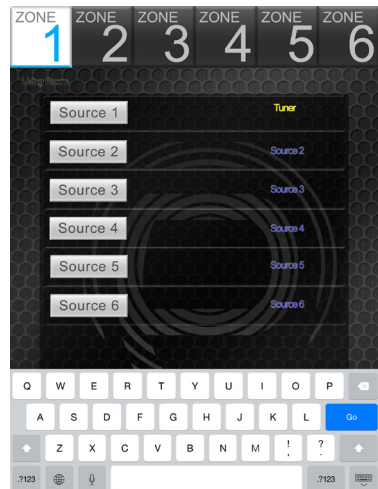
ZONE 1
ZONE 2
ZONE 3
ZONE 4
ZONE 5
ZONE 6

Living Room

Source 1
Tuner

Source 2
Source2

Source 3
Source3

Source 4
Source4

Source 5
Source5

Source 6
Source6

Q W E R T Y U I O P
A S D F G H J K L Go
Z X C V B N M ! ?
.?123 .?123